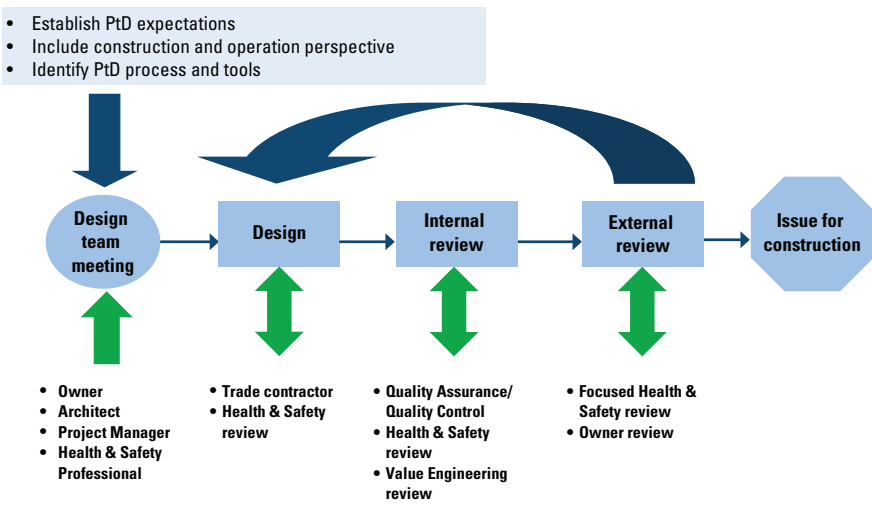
- Establish PtD expectations
- Include construction and operation perspective
- Identify PtD process and tools

Design team meeting

Design

Internal review

External review

Issue for construction

- Owner
- Architect
- Project Manager
- Health & Safety Professional

- Trade contractor
- Health & Safety review

- Quality Assurance/ Quality Control
- Health & Safety review
- Value Engineering review

- Focused Health & Safety review
- Owner review